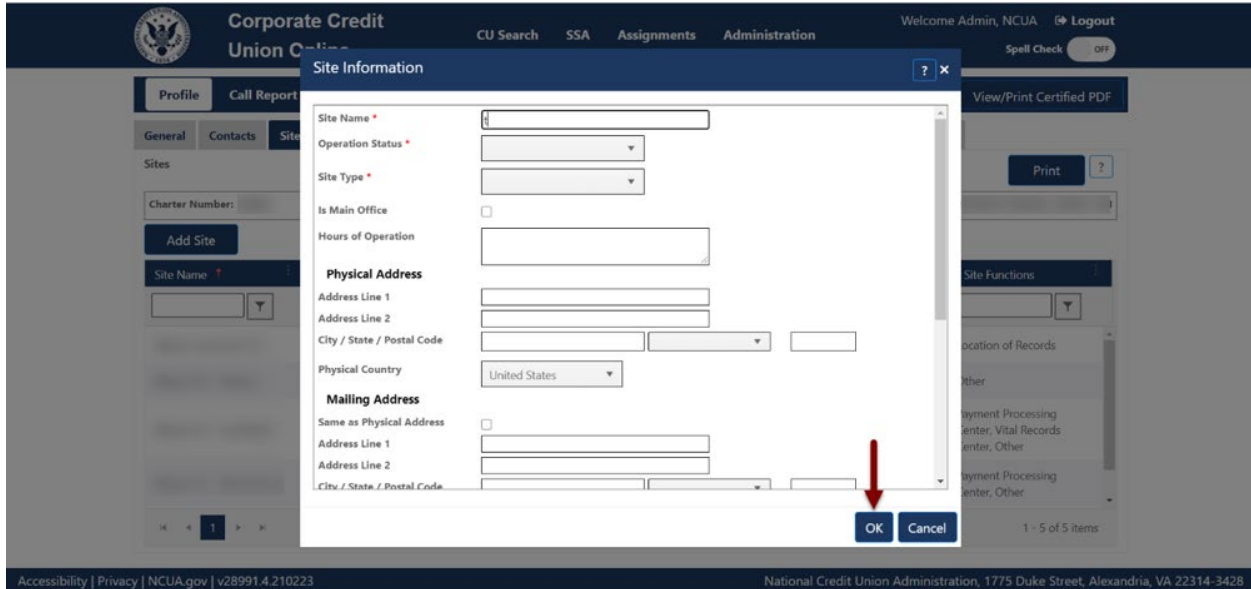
Corporate Credit Union O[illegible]

CU Search SSA Assignments Administration

Welcome Admin, NCUA Logout

Spell Check OFF

Profile Call Report

View/Print Certified PDF

General Contacts Site

Sites

Print ?

Charter Number:

Add Site

Site Name

Site Functions

ocation of Records

Other

ayment Processing enter, Vital Records enter, Other

ayment Processing enter, Other

1 - 5 of 5 items

Site Information

? ×

Site Name *

Operation Status *

Site Type *

Is Main Office

Hours of Operation

Physical Address

Address Line 1

Address Line 2

City / State / Postal Code

Physical Country

United States

Mailing Address

Same as Physical Address

Address Line 1

Address Line 2

City / State / Postal Code

OK Cancel

Accessibility | Privacy | NCUA.gov | v28991.4.210223

National Credit Union Administration, 1775 Duke Street, Alexandria, VA 22314-3428